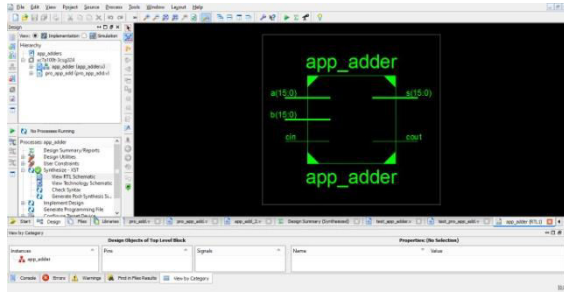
File Edit View Project Source Process Tools Window Layout Help

Design
View: Implementation Simulation
Hierarchy
app_adder
xc7z020-1clg484
app_adder (app_adder.v)
pro_app_add (pro_app_add.v)

No Processes Running

Processes: app_adder
Design Summary/Reports
Design Utilities
User Constraints
Synthesize - XST
View RTL Schematic
View Technology Schematic
Check Syntax
Generate Post-Synthesis S...
Implement Design
Generate Programming File
Configure Target Device

app_adder
a(15:0)
b(15:0)
cin
s(15:0)
cout
app_adder

Start Design Files Libraries pro_add.v pro_app_add.v app_add_2.v Design Summary (Synthesized) test_app_adder.v test_pro_app_add.v app_adder (RTL1)

View by Category
Design Objects of Top Level Block
Instances
app_adder
Pins
Signals
Properties: (No Selection)
Name
Value

Console Errors Warnings Find in Files Results View by Category